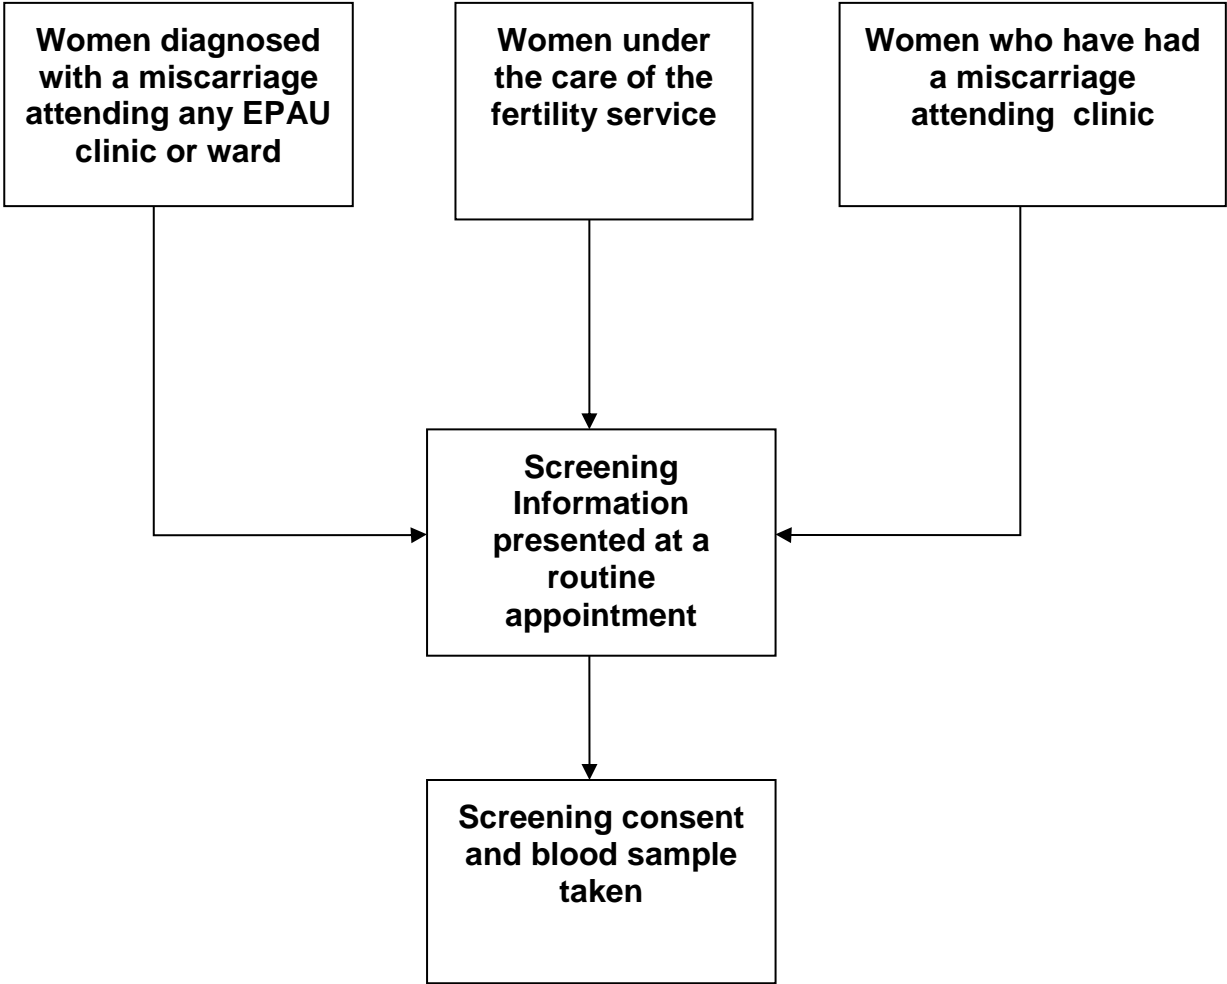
Women diagnosed with a miscarriage attending any EPAU clinic or ward

Women under the care of the fertility service

Women who have had a miscarriage attending clinic

Screening Information presented at a routine appointment

Screening consent and blood sample taken